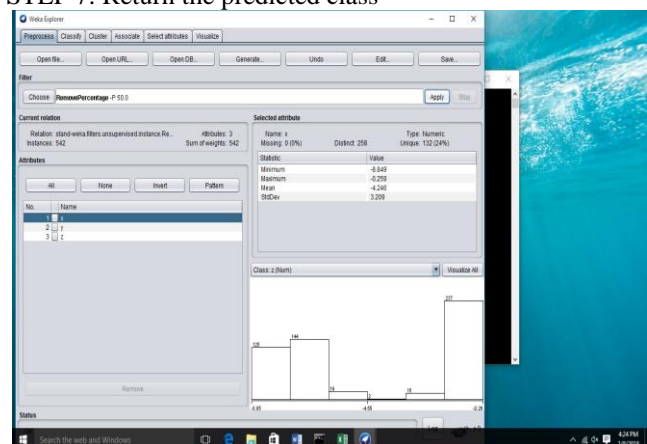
STEP 7: Return the predicted class

Weka Explorer

Preprocess | Classify | Cluster | Associate | Select attributes | Visualize

Open file... | Open URL... | Open DB... | Generate... | Undo | Edit... | Save...

Filter

Choose RemovePercentage -P 50.0

Apply | Stop

Current relation

Relation: stand-weka.filters.unsupervised.instance.Re... Attributes: 3
Instances: 542 Sum of weights: 542

Attributes

All | None | Invert | Pattern

| No. | Name |
|---|---|
| 1 | x |
| 2 | y |
| 3 | z |

Remove

Selected attribute

Name: x Type: Numeric
Missing: 0 (0%) Distinct: 258 Unique: 132 (24%)

| Statistic | Value |
|---|---|
| Minimum | -8.849 |
| Maximum | -0.259 |
| Mean | -4.246 |
| StdDev | 3.209 |

Class: z (Num) | Visualize All

128 144 70 2 15 227

-8.85 -4.55 -0.26

Status

Search the web and Windows

4:24 PM